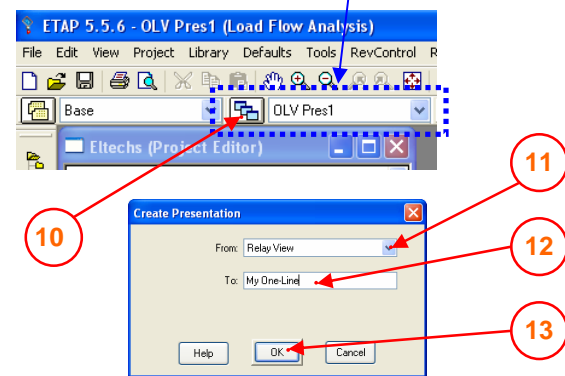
ETAP 5.5.6 - OLV Pres1 (Load Flow Analysis)

File Edit View Project Library Defaults Tools RevControl R

Base

OLV Pres1

Eltechs (Project Editor)

11

10

12

13

Create Presentation

From: Relay View

To: My One-Line

Help

OK

Cancel